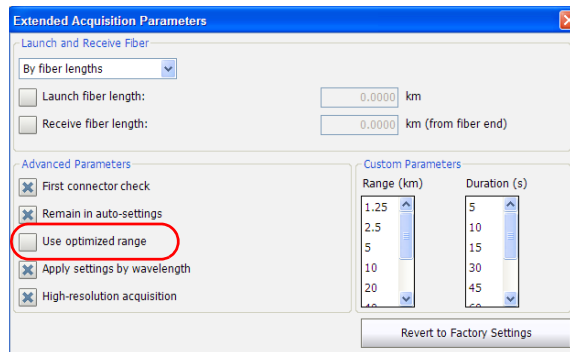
Extended Acquisition Parameters

Launch and Receive Fiber

By fiber lengths

Launch fiber length: 0.0000 km

Receive fiber length: 0.0000 km (from fiber end)

Advanced Parameters

First connector check

Remain in auto-settings

Use optimized range

Apply settings by wavelength

High-resolution acquisition

Custom Parameters

Range (km)

1.25
2.5
5
10
20
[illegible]

Duration (s)

5
10
15
30
45
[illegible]

Revert to Factory Settings